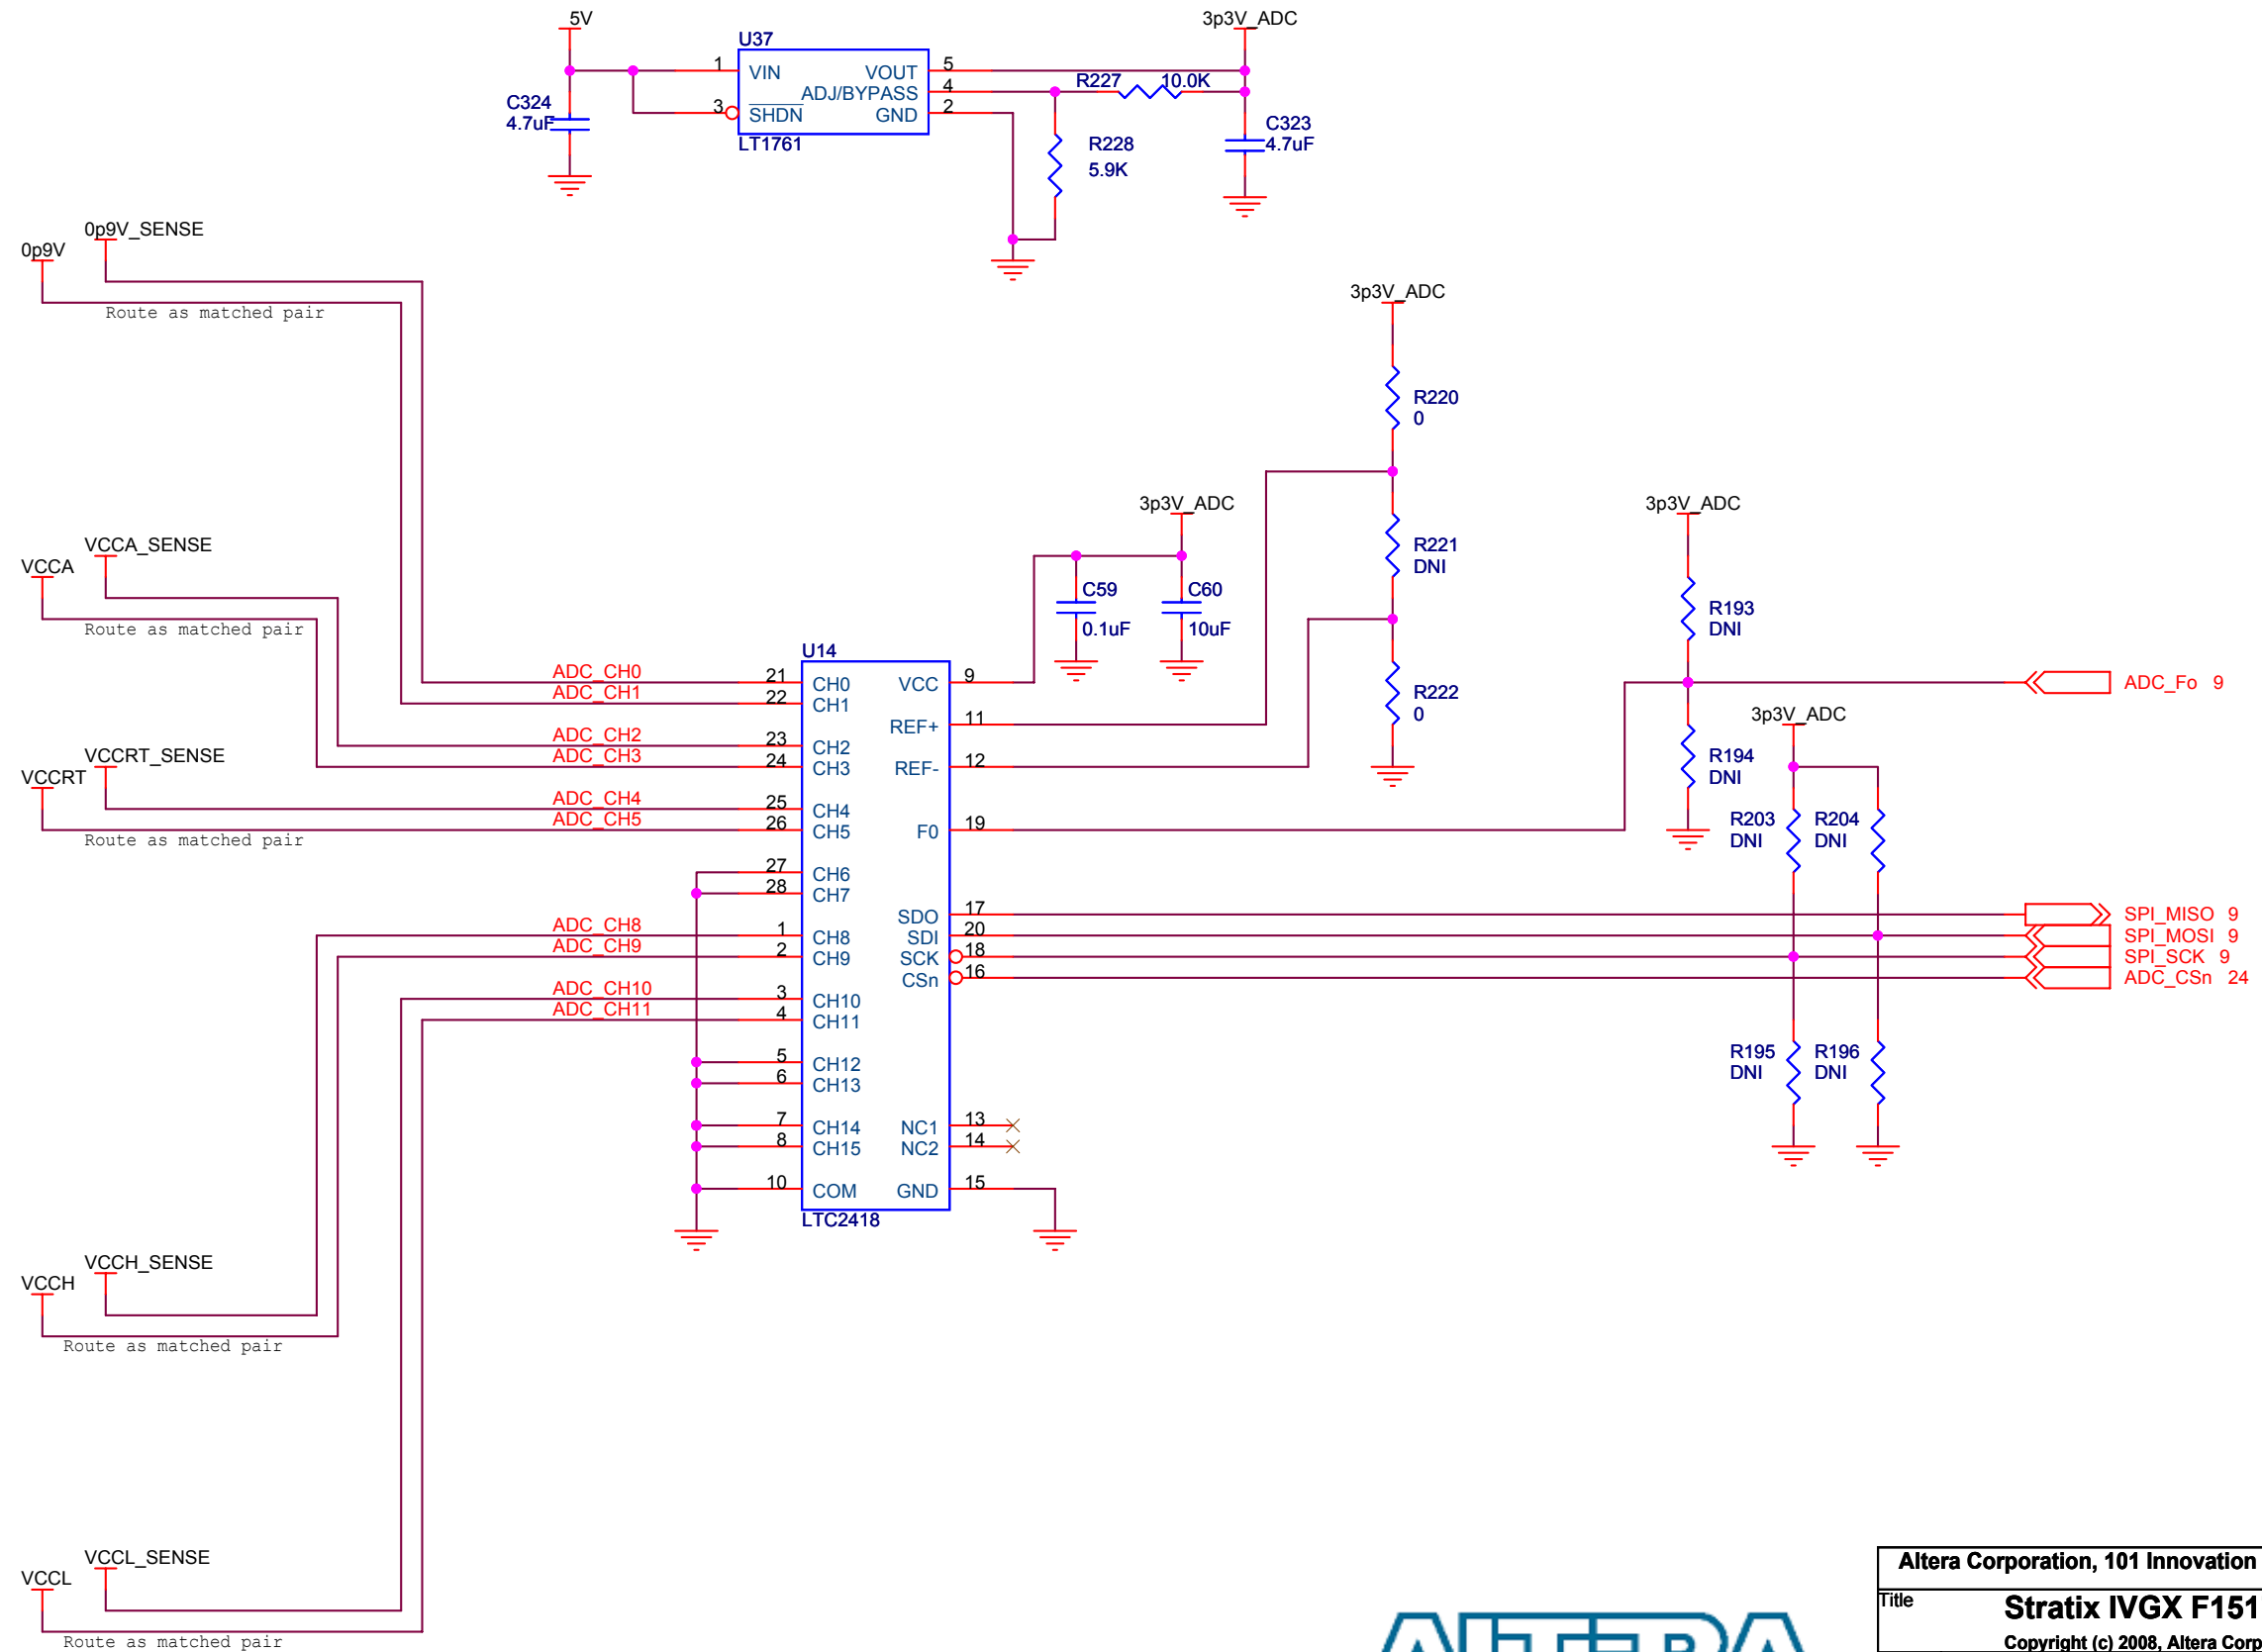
5V
U37
1
VIN
VOUT
5
3p3V_ADC
4
ADJ/BYPASS
R227
10.0K
3
$\overline{SHDN}$
GND
2
C324
4.7uF
LT1761
R228
5.9K
C323
4.7uF

0p9V_SENSE
0p9V
Route as matched pair

3p3V_ADC
R220
0
3p3V_ADC
R221
DNI
3p3V_ADC
C59
0.1uF
C60
10uF
R193
DNI
VCCA_SENSE
VCCA
Route as matched pair
U14
ADC_CH0
21
CH0
VCC
9
ADC_CH1
22
CH1
R222
0
ADC_Fo 9
REF+
11
3p3V_ADC
ADC_CH2
23
CH2
R194
DNI
VCCRT_SENSE
VCCRT
ADC_CH3
24
CH3
REF-
12
ADC_CH4
25
CH4
R203
DNI
R204
DNI
ADC_CH5
26
CH5
F0
19
Route as matched pair
27
CH6
28
CH7
SDO
17
SPI_MISO 9
ADC_CH8
1
CH8
SDI
20
SPI_MOSI 9
ADC_CH9
2
CH9
SCK
18
SPI_SCK 9
CSn
16
ADC_CSn 24
ADC_CH10
3
CH10
ADC_CH11
4
CH11
5
CH12
R195
DNI
R196
DNI
6
CH13
7
CH14
NC1
13
8
CH15
NC2
14
10
COM
GND
15
LTC2418

VCCH_SENSE
VCCH
Route as matched pair

VCCL_SENSE
VCCL
Route as matched pair

Altera Corporation, 101 Innovation
Title
Stratix IVGX F151
Copyright (c) 2008, Altera Corp